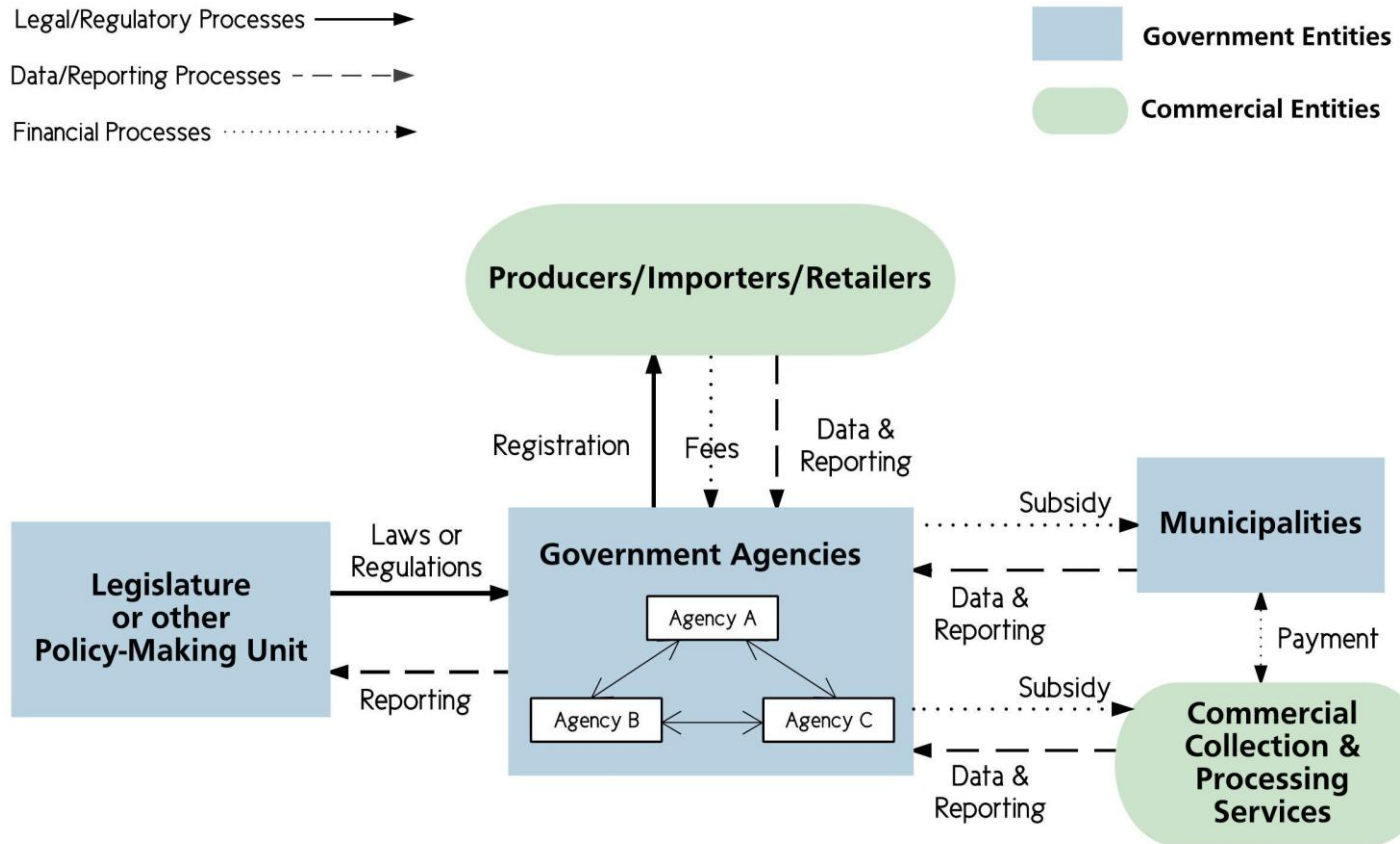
Legal/Regulatory Processes

Data/Reporting Processes

Financial Processes

Government Entities

Commercial Entities

Producers/Importers/Retailers

Registration

Fees

Data & Reporting

Legislature or other Policy-Making Unit

Laws or Regulations

Reporting

Government Agencies

Agency A

Agency B

Agency C

Subsidy

Municipalities

Data & Reporting

Payment

Subsidy

Commercial Collection & Processing Services

Data & Reporting